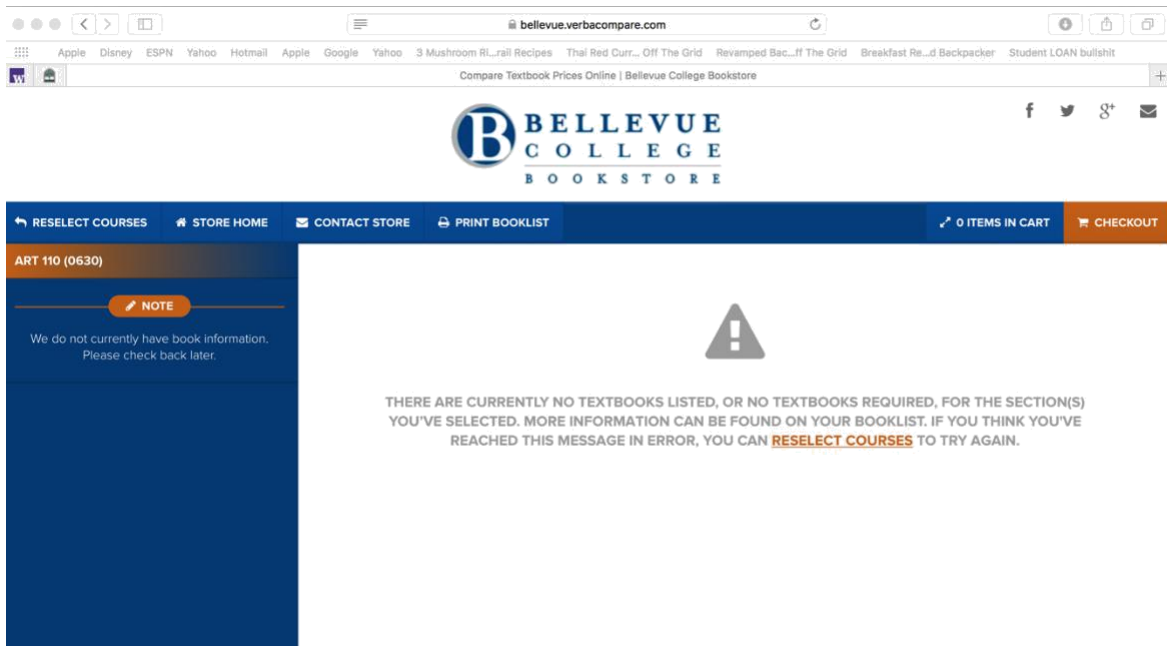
bellevue.verbacompare.com

Apple Disney ESPN Yahoo Hotmail Apple Google Yahoo 3 Mushroom Ri...rail Recipes Thai Red Curr... Off The Grid Revamped Bac...ff The Grid Breakfast Re...d Backpacker Student LOAN bullshit

Compare Textbook Prices Online | Bellevue College Bookstore

BELLEVUE COLLEGE BOOKSTORE

RESELECT COURSES STORE HOME CONTACT STORE PRINT BOOKLIST 0 ITEMS IN CART CHECKOUT

ART 110 (0630)

NOTE

We do not currently have book information. Please check back later.

THERE ARE CURRENTLY NO TEXTBOOKS LISTED, OR NO TEXTBOOKS REQUIRED, FOR THE SECTION(S) YOU'VE SELECTED. MORE INFORMATION CAN BE FOUND ON YOUR BOOKLIST. IF YOU THINK YOU'VE REACHED THIS MESSAGE IN ERROR, YOU CAN RESELECT COURSES TO TRY AGAIN.